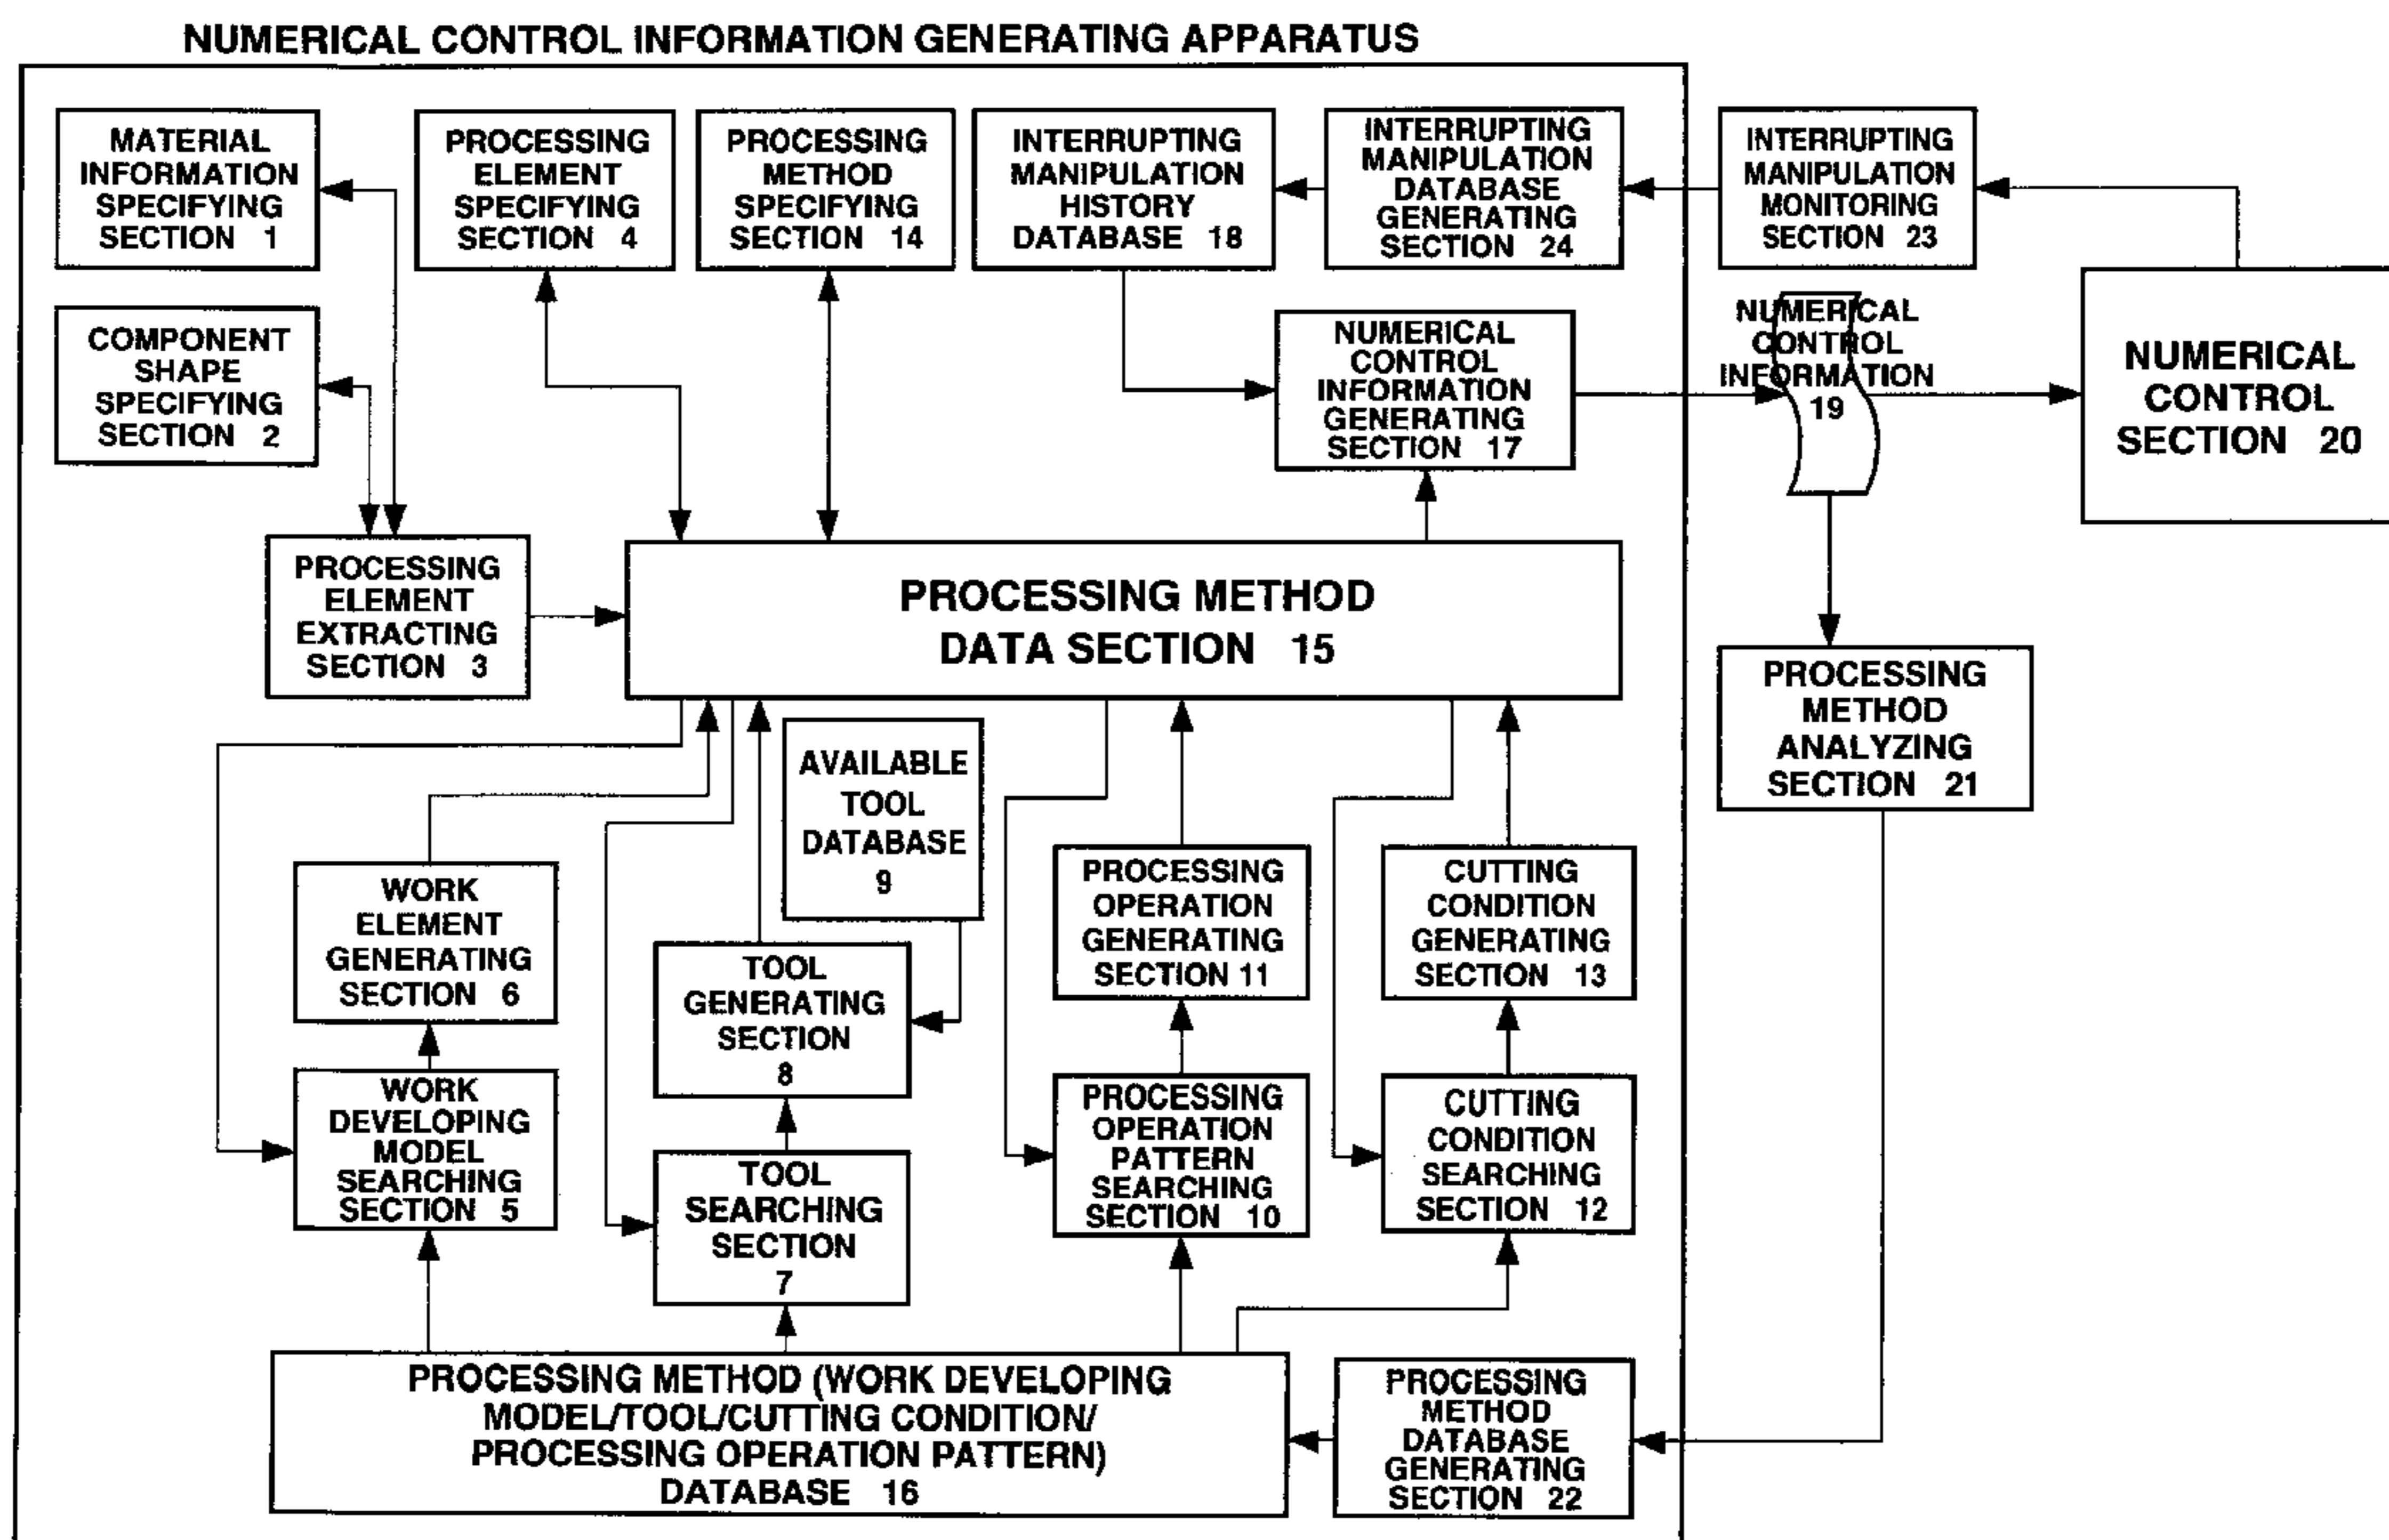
NUMERICAL CONTROL INFORMATION GENERATING APPARATUS

MATERIAL INFORMATION SPECIFYING SECTION 1

PROCESSING ELEMENT SPECIFYING SECTION 4

PROCESSING METHOD SPECIFYING SECTION 14

INTERRUPTING MANIPULATION HISTORY DATABASE 18

INTERRUPTING MANIPULATION DATABASE GENERATING SECTION 24

INTERRUPTING MANIPULATION MONITORING SECTION 23

COMPONENT SHAPE SPECIFYING SECTION 2

NUMERICAL CONTROL INFORMATION GENERATING SECTION 17

NUMERICAL CONTROL INFORMATION 19

NUMERICAL CONTROL SECTION 20

PROCESSING ELEMENT EXTRACTING SECTION 3

PROCESSING METHOD DATA SECTION 15

PROCESSING METHOD ANALYZING SECTION 21

AVAILABLE TOOL DATABASE 9

WORK ELEMENT GENERATING SECTION 6

TOOL GENERATING SECTION 8

PROCESSING OPERATION GENERATING SECTION 11

CUTTING CONDITION GENERATING SECTION 13

WORK DEVELOPING MODEL SEARCHING SECTION 5

TOOL SEARCHING SECTION 7

PROCESSING OPERATION PATTERN SEARCHING SECTION 10

CUTTING CONDITION SEARCHING SECTION 12

PROCESSING METHOD (WORK DEVELOPING MODEL/TOOL/CUTTING CONDITION/ PROCESSING OPERATION PATTERN) DATABASE 16

PROCESSING METHOD DATABASE GENERATING SECTION 22